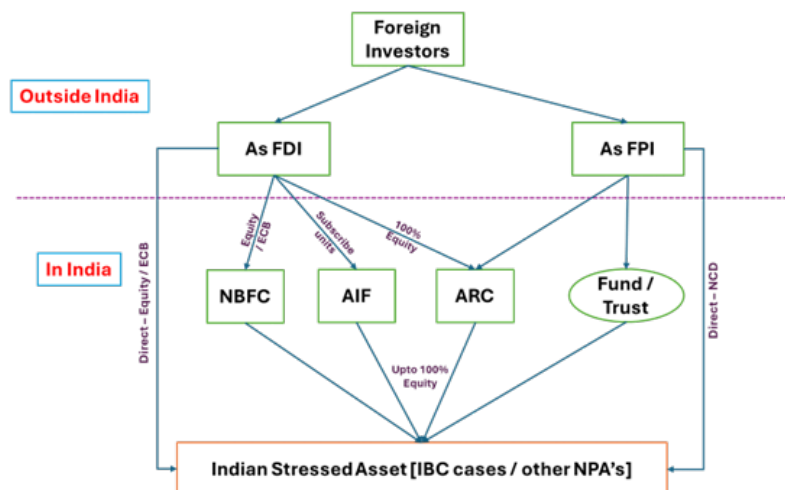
Foreign Investors

Outside India

As FDI

As FPI

In India

Direct - Equity / ECB

Equity / ECB

Subscribe units

100% Equity

Direct - NCD

NBFC

AIF

ARC

Fund / Trust

Upto 100% Equity

Indian Stressed Asset [IBC cases / other NPA's]